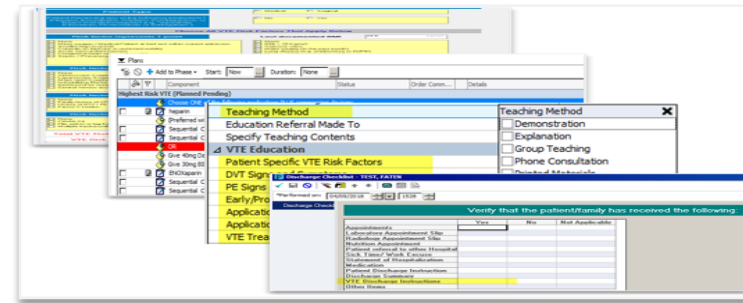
Plans

Add to Phase Start: Now Duration: None

Component Status Order Comm... Details

Highest Risk VTE (Planned Pending)

Choose ONE

heparin

(Preferred wi

Sequential C

Sequential C

OR

Give 40mg Da

Give 30mg BI

ENOXaparin

Sequential C

Sequential C

Teaching Method

Education Referral Made To

Specify Teaching Contents

VTE Education

Patient Specific VTE Risk Factors

DVT Sign

PE Signs

Early/Pro

Applicati

Applicati

VTE Trea

Teaching Method

Demonstration

Explanation

Group Teaching

Phone Consultation

Printed Materials

Discharge Checklist - TEST, FATEN

*Performed on: 09/09/2016 1926

Discharge Checkl

Verify that the patient/family has received the following

| | Yes | No | Not Applicable |
|---|---|---|---|
| Appointments | | | |
| Laboratory Appointment Slip | | | |
| Radiology Appointment Slip | | | |
| Nutrition Appointment | | | |
| Patient referral to other Hospital | | | |
| Sick Time/ Work Excuse | | | |
| Statement of Hospitalization | | | |
| Medication | | | |
| Patient Discharge Instruction | | | |
| Discharge Summary | | | |
| VTE Discharge Instructions | | | |
| Other Items | | | |